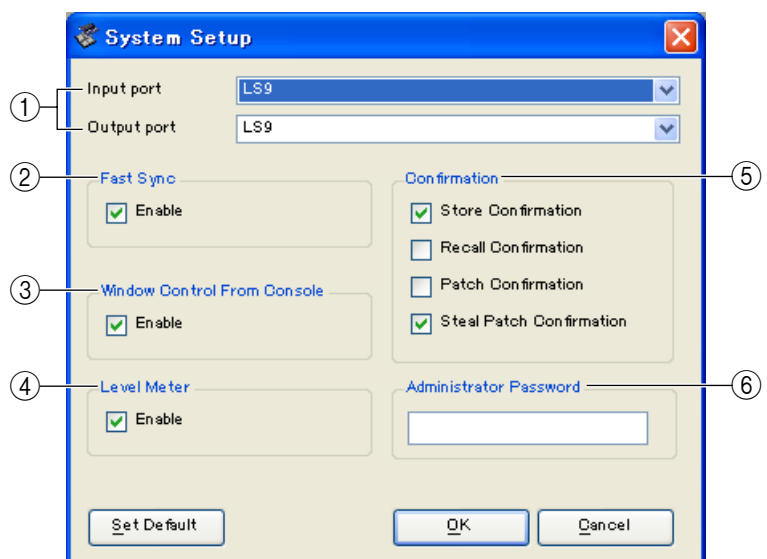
System Setup

① Input port LS9
Output port LS9

② Fast Sync
Enable

③ Window Control From Console
Enable

④ Level Meter
Enable

Confirmation ⑤
Store Confirmation
Recall Confirmation
Patch Confirmation
Steal Patch Confirmation

Administrator Password ⑥

Set Default

OK

Cancel